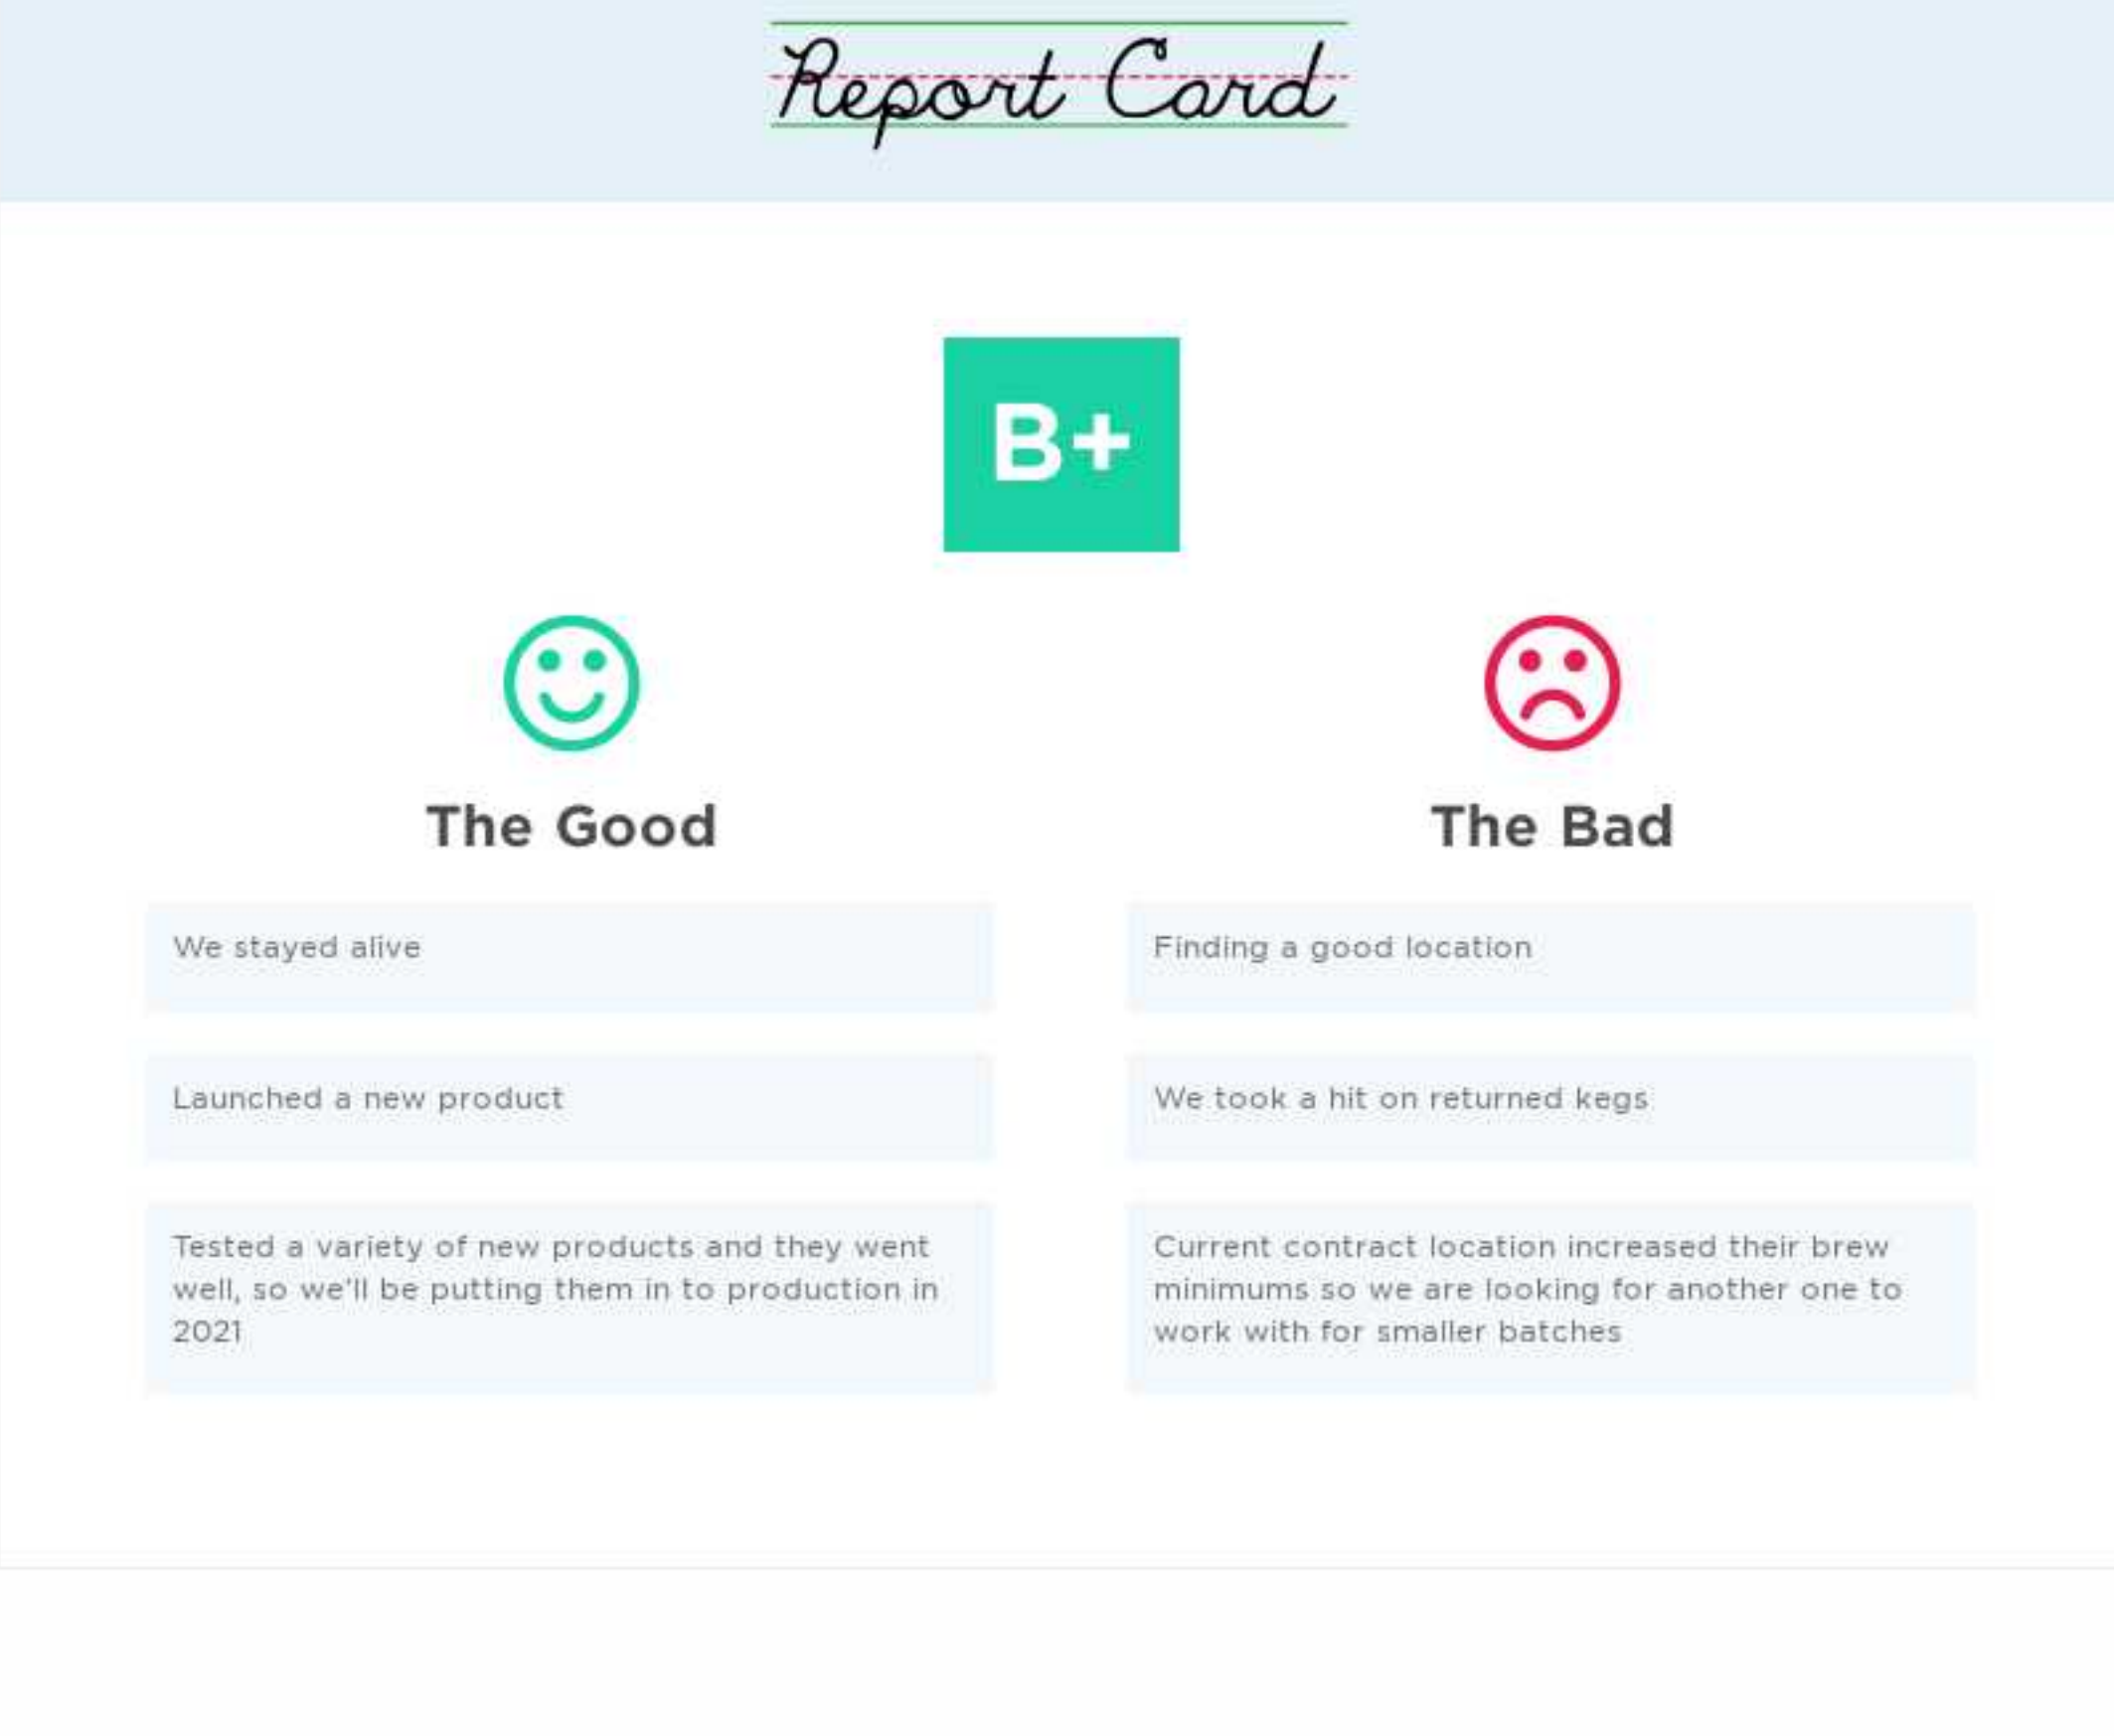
Report Card

B+

The Good

We stayed alive

Launched a new product

Tested a variety of new products and they went well, so we'll be putting them in to production in 2021

The Bad

Finding a good location

We took a hit on returned kegs

Current contract location increased their brew minimums so we are looking for another one to work with for smaller batches